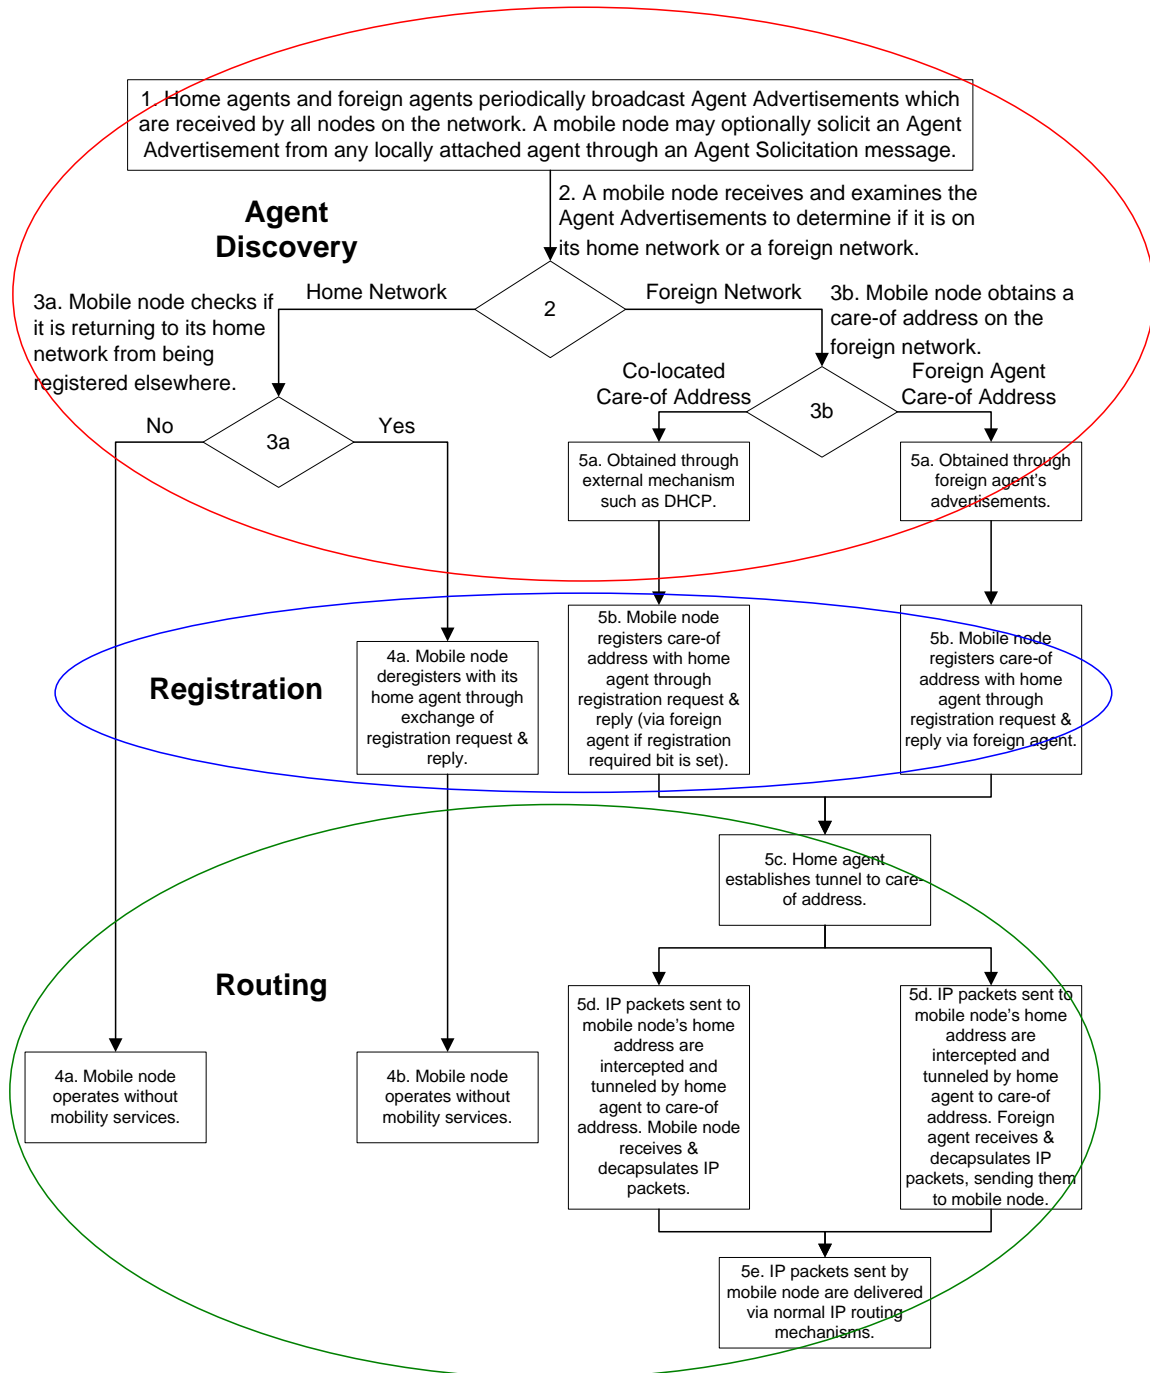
1. Home agents and foreign agents periodically broadcast Agent Advertisements which are received by all nodes on the network. A mobile node may optionally solicit an Agent Advertisement from any locally attached agent through an Agent Solicitation message.

Agent Discovery

2. A mobile node receives and examines the Agent Advertisements to determine if it is on its home network or a foreign network.

Home Network

2

Foreign Network

3a. Mobile node checks if it is returning to its home network from being registered elsewhere.

3b. Mobile node obtains a care-of address on the foreign network.

Co-located Care-of Address

3b

Foreign Agent Care-of Address

No

3a

Yes

5a. Obtained through external mechanism such as DHCP.

5a. Obtained through foreign agent's advertisements.

Registration

4a. Mobile node deregisters with its home agent through exchange of registration request & reply.

5b. Mobile node registers care-of address with home agent through registration request & reply (via foreign agent if registration required bit is set).

5b. Mobile node registers care-of address with home agent through registration request & reply via foreign agent.

5c. Home agent establishes tunnel to care-of address.

Routing

5d. IP packets sent to mobile node's home address are intercepted and tunneled by home agent to care-of address. Mobile node receives & decapsulates IP packets.

5d. IP packets sent to mobile node's home address are intercepted and tunneled by home agent to care-of address. Foreign agent receives & decapsulates IP packets, sending them to mobile node.

4a. Mobile node operates without mobility services.

4b. Mobile node operates without mobility services.

5e. IP packets sent by mobile node are delivered via normal IP routing mechanisms.